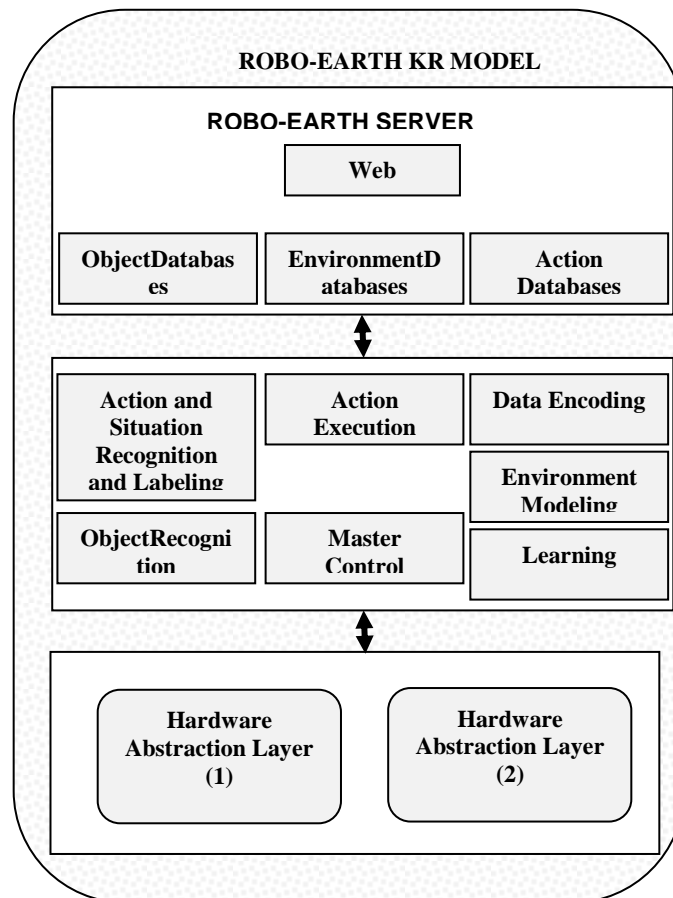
ROBO-EARTH KR MODEL

ROBO-EARTH SERVER

Web

ObjectDatabases

EnvironmentDatabases

Action Databases

Action and Situation Recognition and Labeling

Action Execution

Data Encoding

Environment Modeling

ObjectRecognition

Master Control

Learning

Hardware Abstraction Layer (1)

Hardware Abstraction Layer (2)